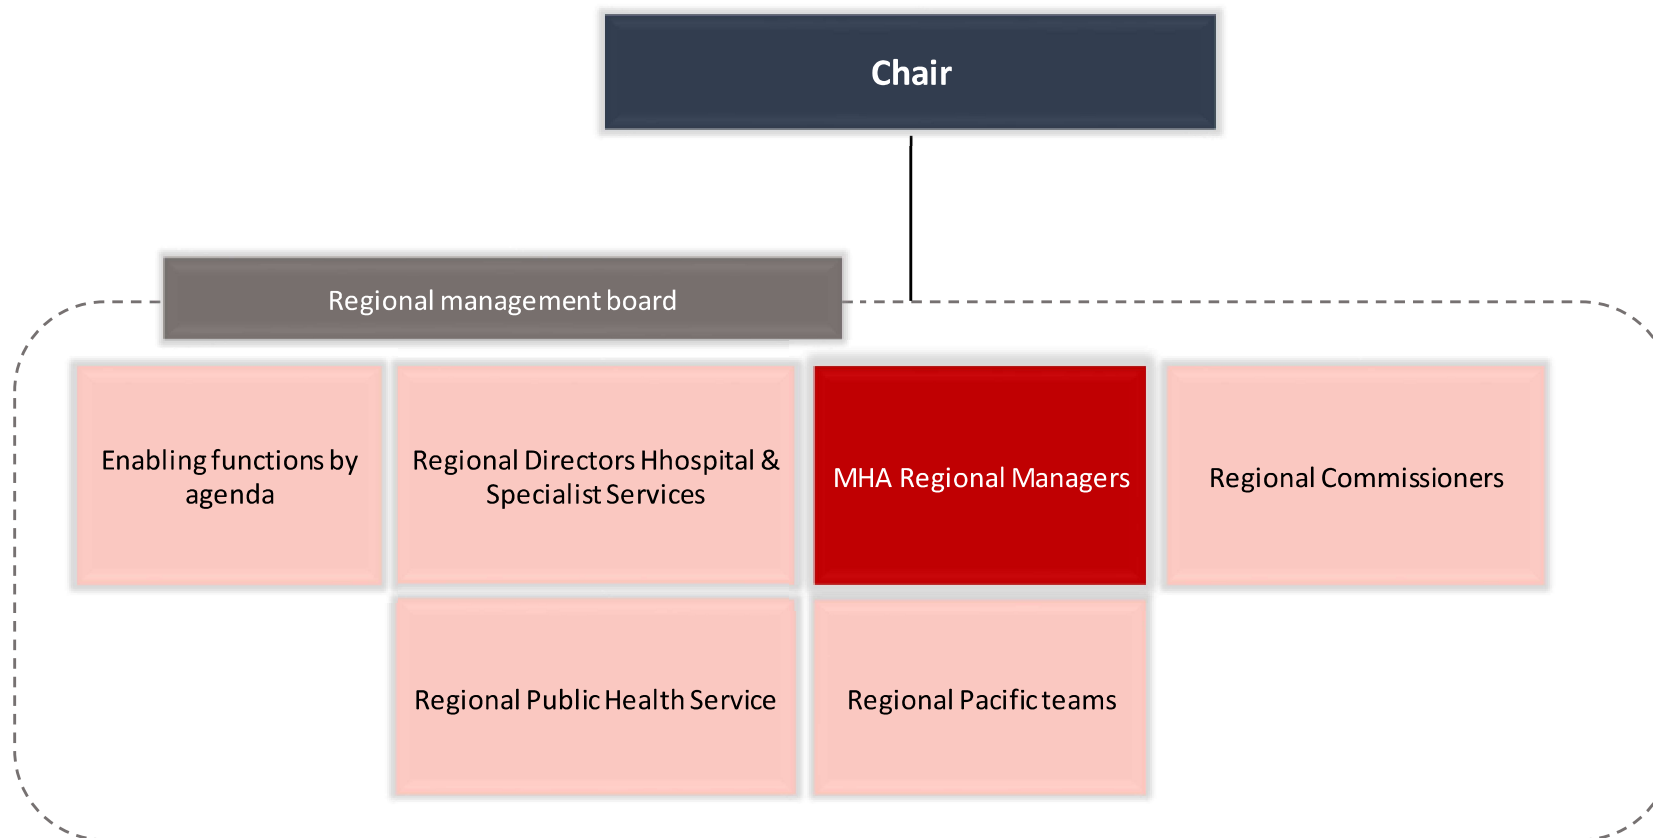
Chair

Regional management board

Enabling functions by agenda

Regional Directors Hhospital & Specialist Services

MHA Regional Managers

Regional Commissioners

Regional Public Health Service

Regional Pacific teams